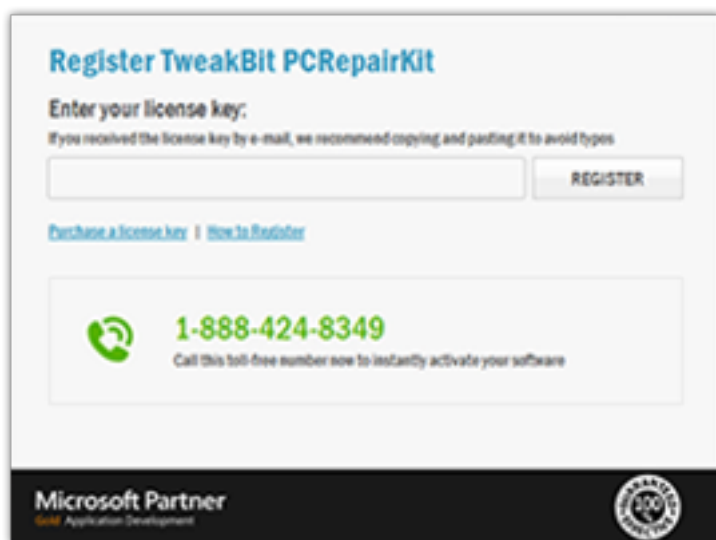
Register TweakBit PCRepairKit

Enter your license key:

If you received the license key by e-mail, we recommend copying and pasting it to avoid types

REGISTER

Purchase a license key | How to Register

1-888-424-8349

Call this toll-free number now to instantly activate your software

Microsoft Partner

Gold Application Development

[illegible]